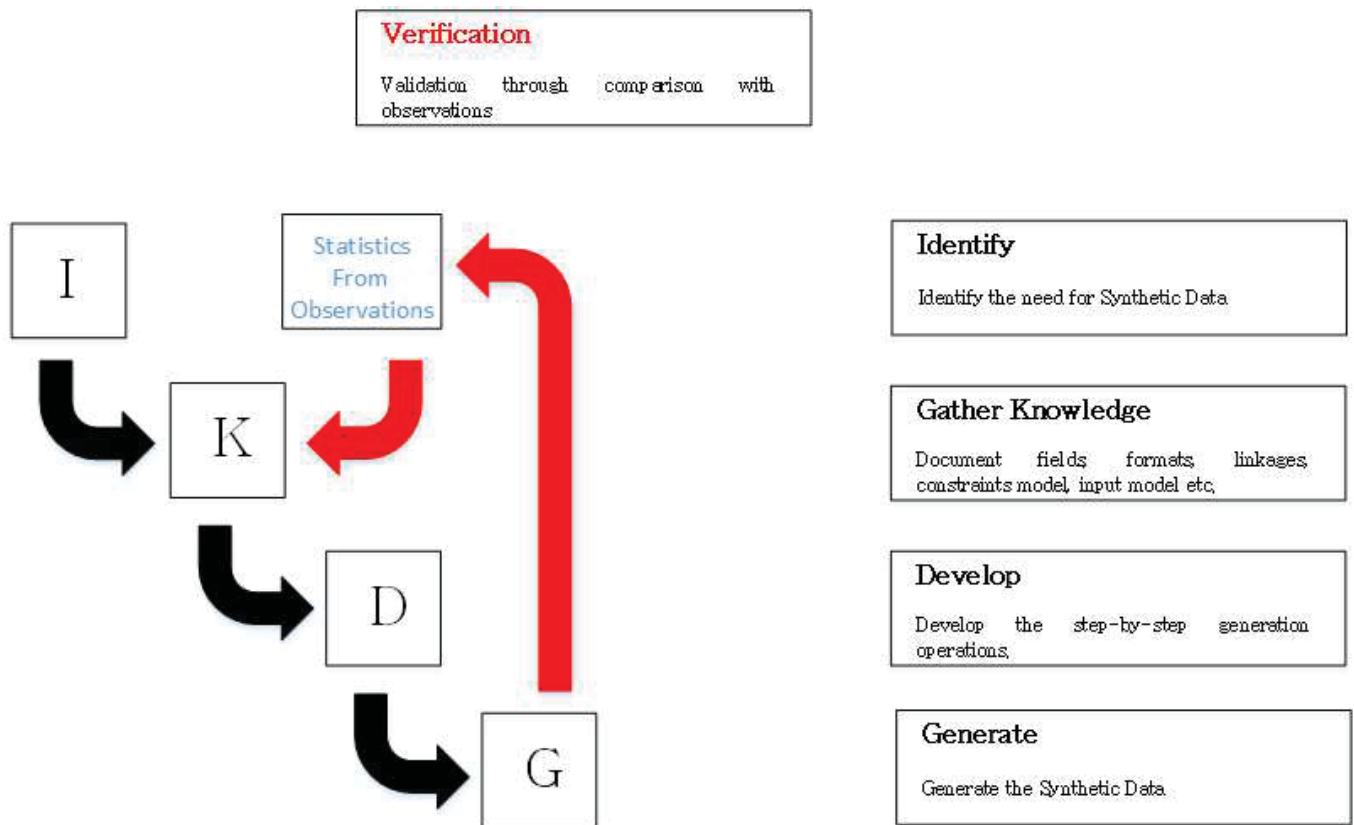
Verification

Validation through comparison with observations

I

Statistics From Observations

K

D

G

Identify

Identify the need for Synthetic Data

Gather Knowledge

Document fields, formats, linkages, constraints model, input model etc,

Develop

Develop the step-by-step generation operations,

Generate

Generate the Synthetic Data